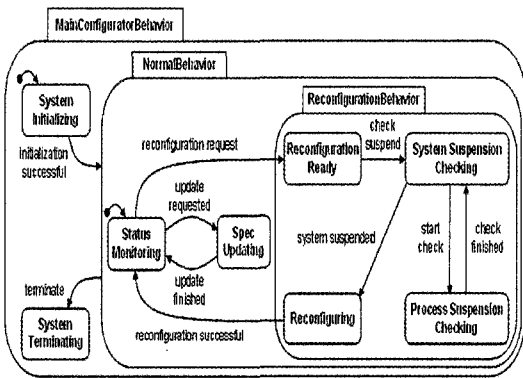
MainConfiguratorBehavior

NormalBehavior

ReconfigurationBehavior

System Initializing

initialization successful

reconfiguration request

Reconfiguration Ready

check suspend

System Suspension Checking

update requested

Status Monitoring

Spec Updating

update finished

system suspended

start check

check finished

terminate

System Terminating

reconfiguration successful

Reconfiguring

Process Suspension Checking